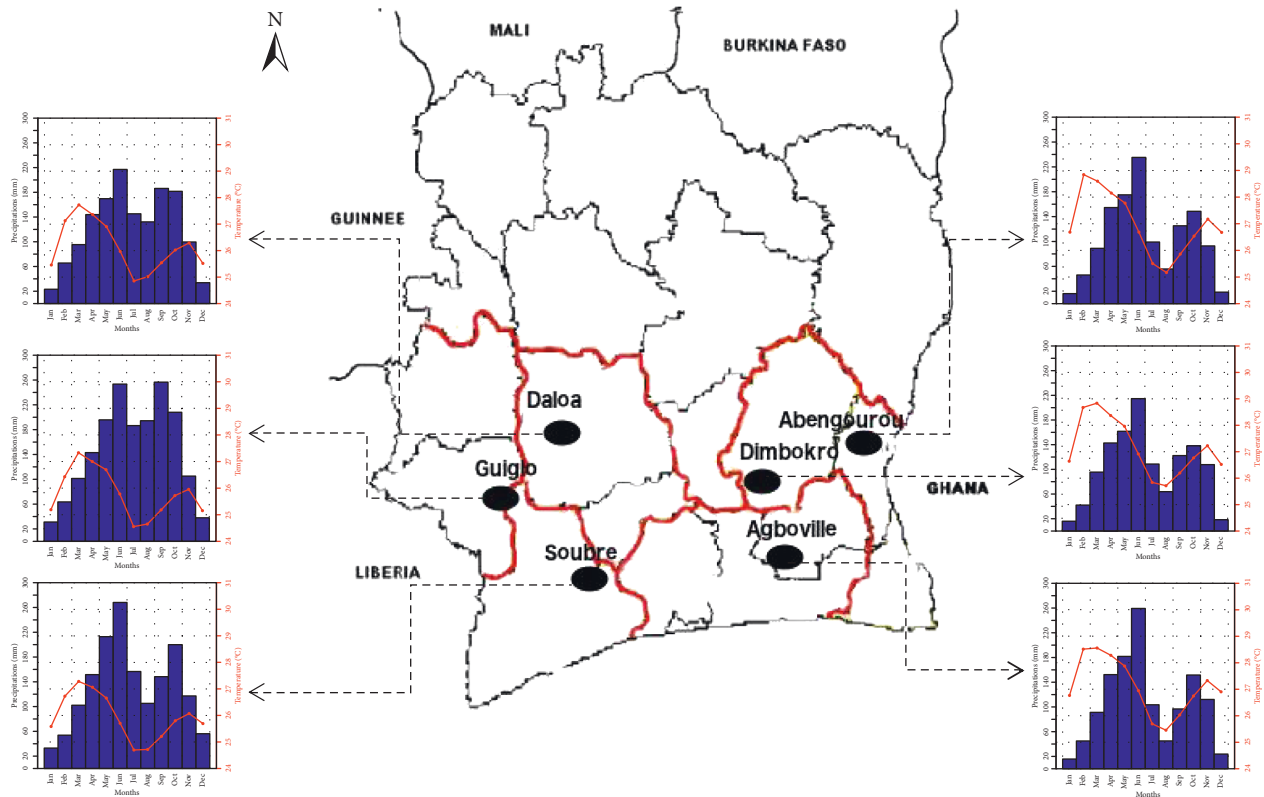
N

MALI

BURKINA FASO

GUINNEE

Daloa

Abengourou

Dimbokro

Guiglo

GHANA

Agboville

Soubre

LIBERIA

Precipitations (mm)
300 260 220 180 140 100 60 20
Temperature (°C)
31 30 29 28 27 26 25 24
Jan Feb Mar Apr May Jun Jul Aug Sep Oct Nov Dec
Months

Precipitations (mm)
300 260 220 180 140 100 60 20
Temperature (°C)
31 30 29 28 27 26 25 24
Jan Feb Mar Apr May Jun Jul Aug Sep Oct Nov Dec
Months

Precipitations (mm)
300 260 220 180 140 100 60 20
Temperature (°C)
31 30 29 28 27 26 25 24
Jan Feb Mar Apr May Jun Jul Aug Sep Oct Nov Dec
Months

Precipitations (mm)
300 260 220 180 140 100 60 20
Temperature (°C)
31 30 29 28 27 26 25 24
Jan Feb Mar Apr May Jun Jul Aug Sep Oct Nov Dec
Months

Precipitations (mm)
300 260 220 180 140 100 60 20
Temperature (°C)
31 30 29 28 27 26 25 24
Jan Feb Mar Apr May Jun Jul Aug Sep Oct Nov Dec
Months

Precipitations (mm)
300 260 220 180 140 100 60 20
Temperature (°C)
31 30 29 28 27 26 25 24
Jan Feb Mar Apr May Jun Jul Aug Sep Oct Nov Dec
Months